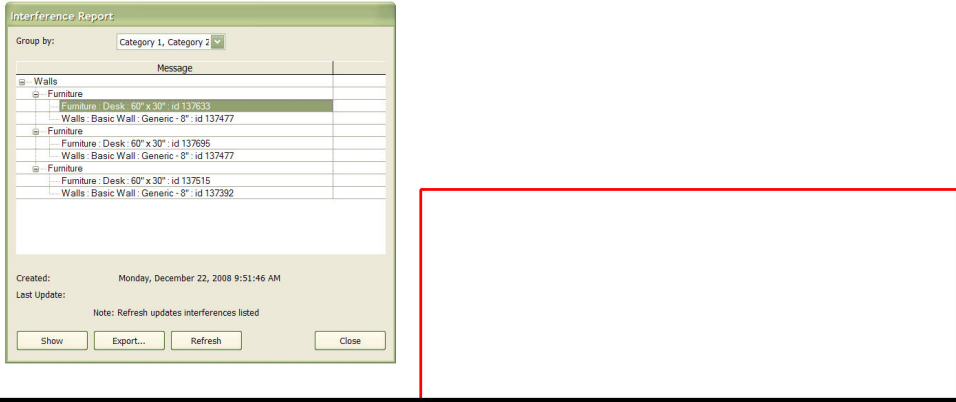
Interference Report

Group by: Category 1, Category 2

Message

Walls
Furniture
Furniture : Desk : 60" x 30" : id 137633
Walls : Basic Wall : Generic - 8" : id 137477
Furniture
Furniture : Desk : 60" x 30" : id 137695
Walls : Basic Wall : Generic - 8" : id 137477
Furniture
Furniture : Desk : 60" x 30" : id 137515
Walls : Basic Wall : Generic - 8" : id 137392

Created: Monday, December 22, 2008 9:51:46 AM
Last Update:

Note: Refresh updates interferences listed

Show
Export...
Refresh
Close